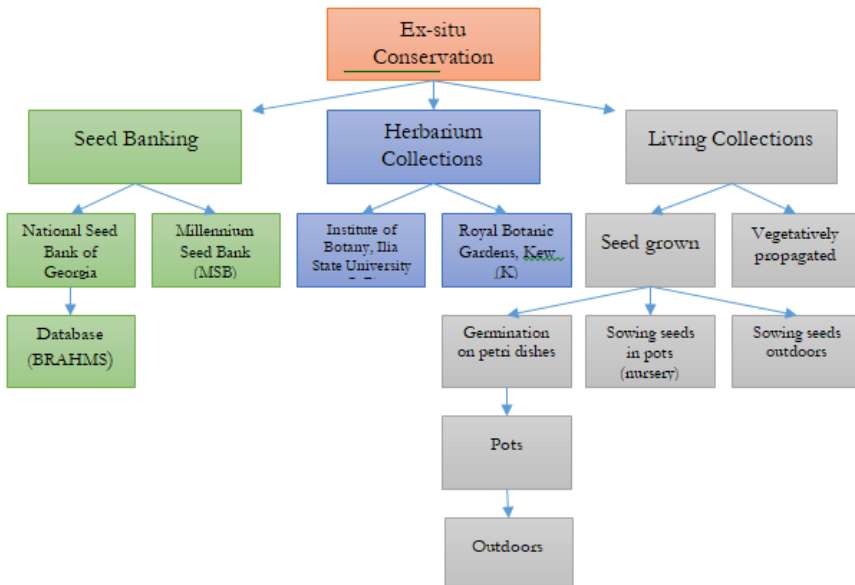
Ex-situ Conservation

Seed Banking

Herbarium Collections

Living Collections

National Seed Bank of Georgia

Millennium Seed Bank (MSB)

Institute of Botany, Ilia State University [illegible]

Royal Botanic Gardens, Kew (K)

Seed grown

Vegetatively propagated

Database (BRAHMS)

Germination on petri dishes

Sowing seeds in pots (nursery)

Sowing seeds outdoors

Pots

Outdoors